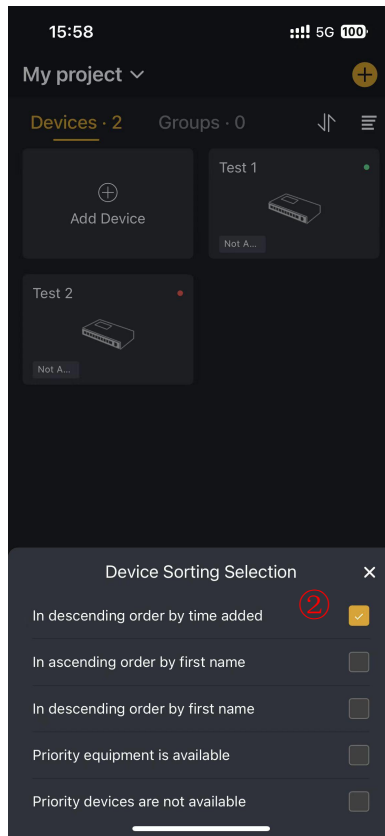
15:58

5G 100

My project

Devices · 2

Groups · 0

Add Device

Test 1

Not A...

Test 2

Not A...

Device Sorting Selection

In descending order by time added

②

In ascending order by first name

In descending order by first name

Priority equipment is available

Priority devices are not available